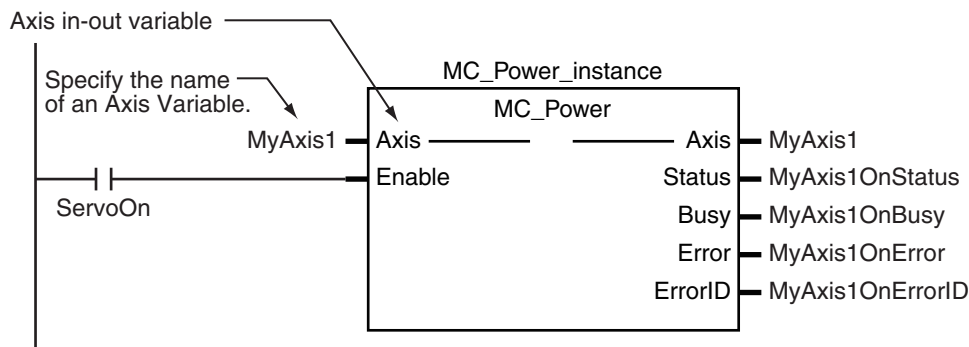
Axis in-out variable

Specify the name of an Axis Variable.

MC_Power_instance

MC_Power

MyAxis1 Axis

Axis MyAxis1

Enable

Status MyAxis1OnStatus

ServoOn

Busy MyAxis1OnBusy

Error MyAxis1OnError

ErrorID MyAxis1OnErrorID